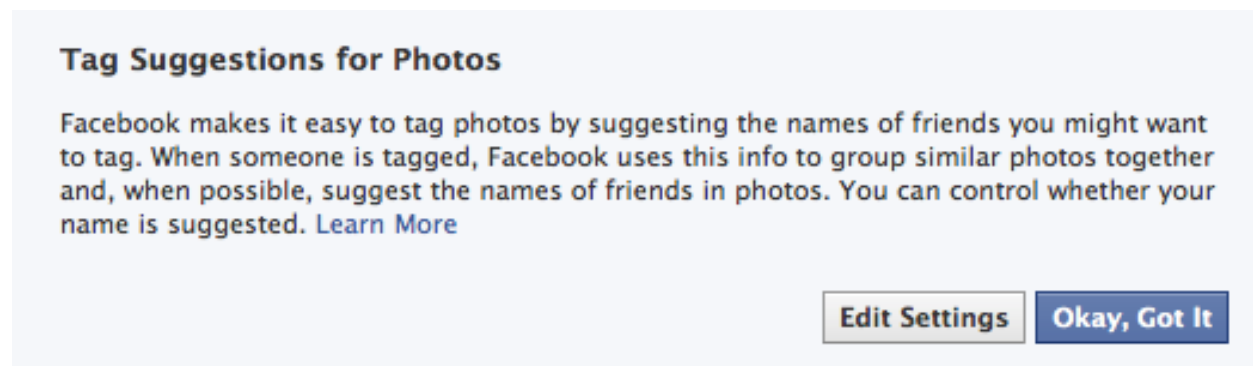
Tag Suggestions for Photos

Facebook makes it easy to tag photos by suggesting the names of friends you might want to tag. When someone is tagged, Facebook uses this info to group similar photos together and, when possible, suggest the names of friends in photos. You can control whether your name is suggested. Learn More

Edit Settings Okay, Got It